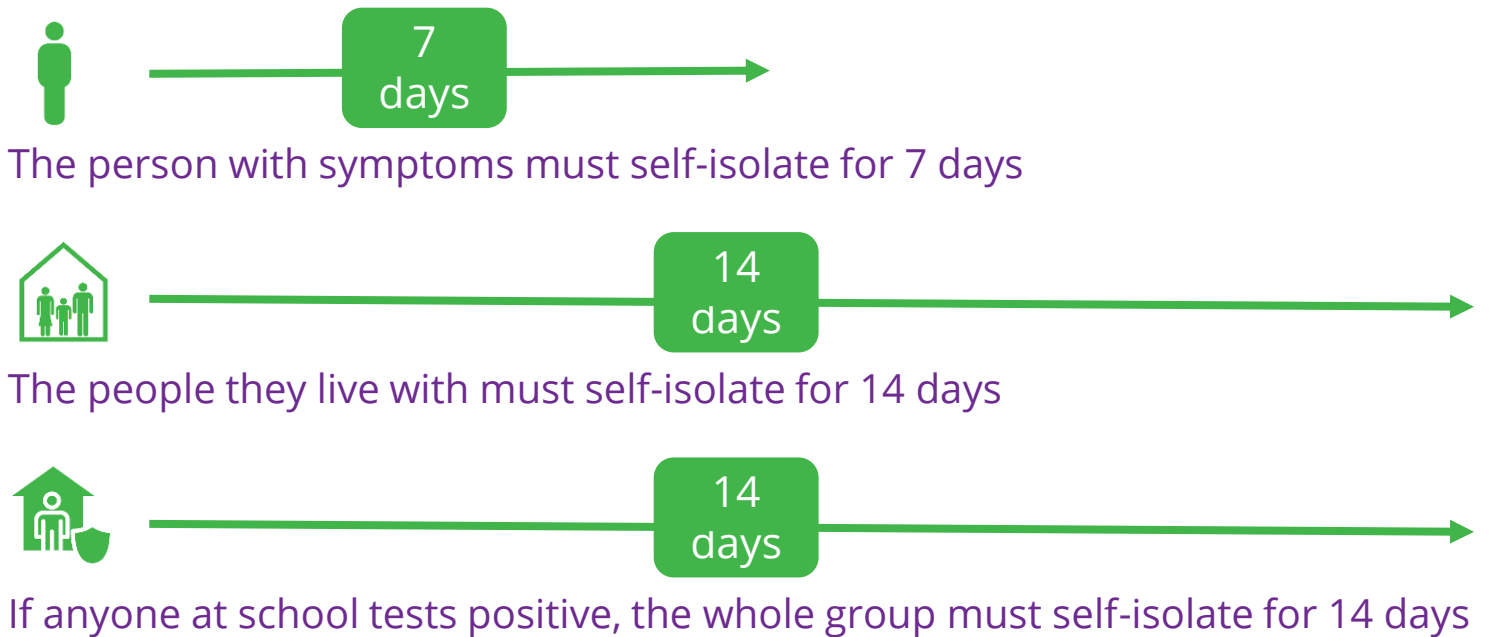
7 days

The person with symptoms must self-isolate for 7 days

14 days

The people they live with must self-isolate for 14 days

14 days

If anyone at school tests positive, the whole group must self-isolate for 14 days